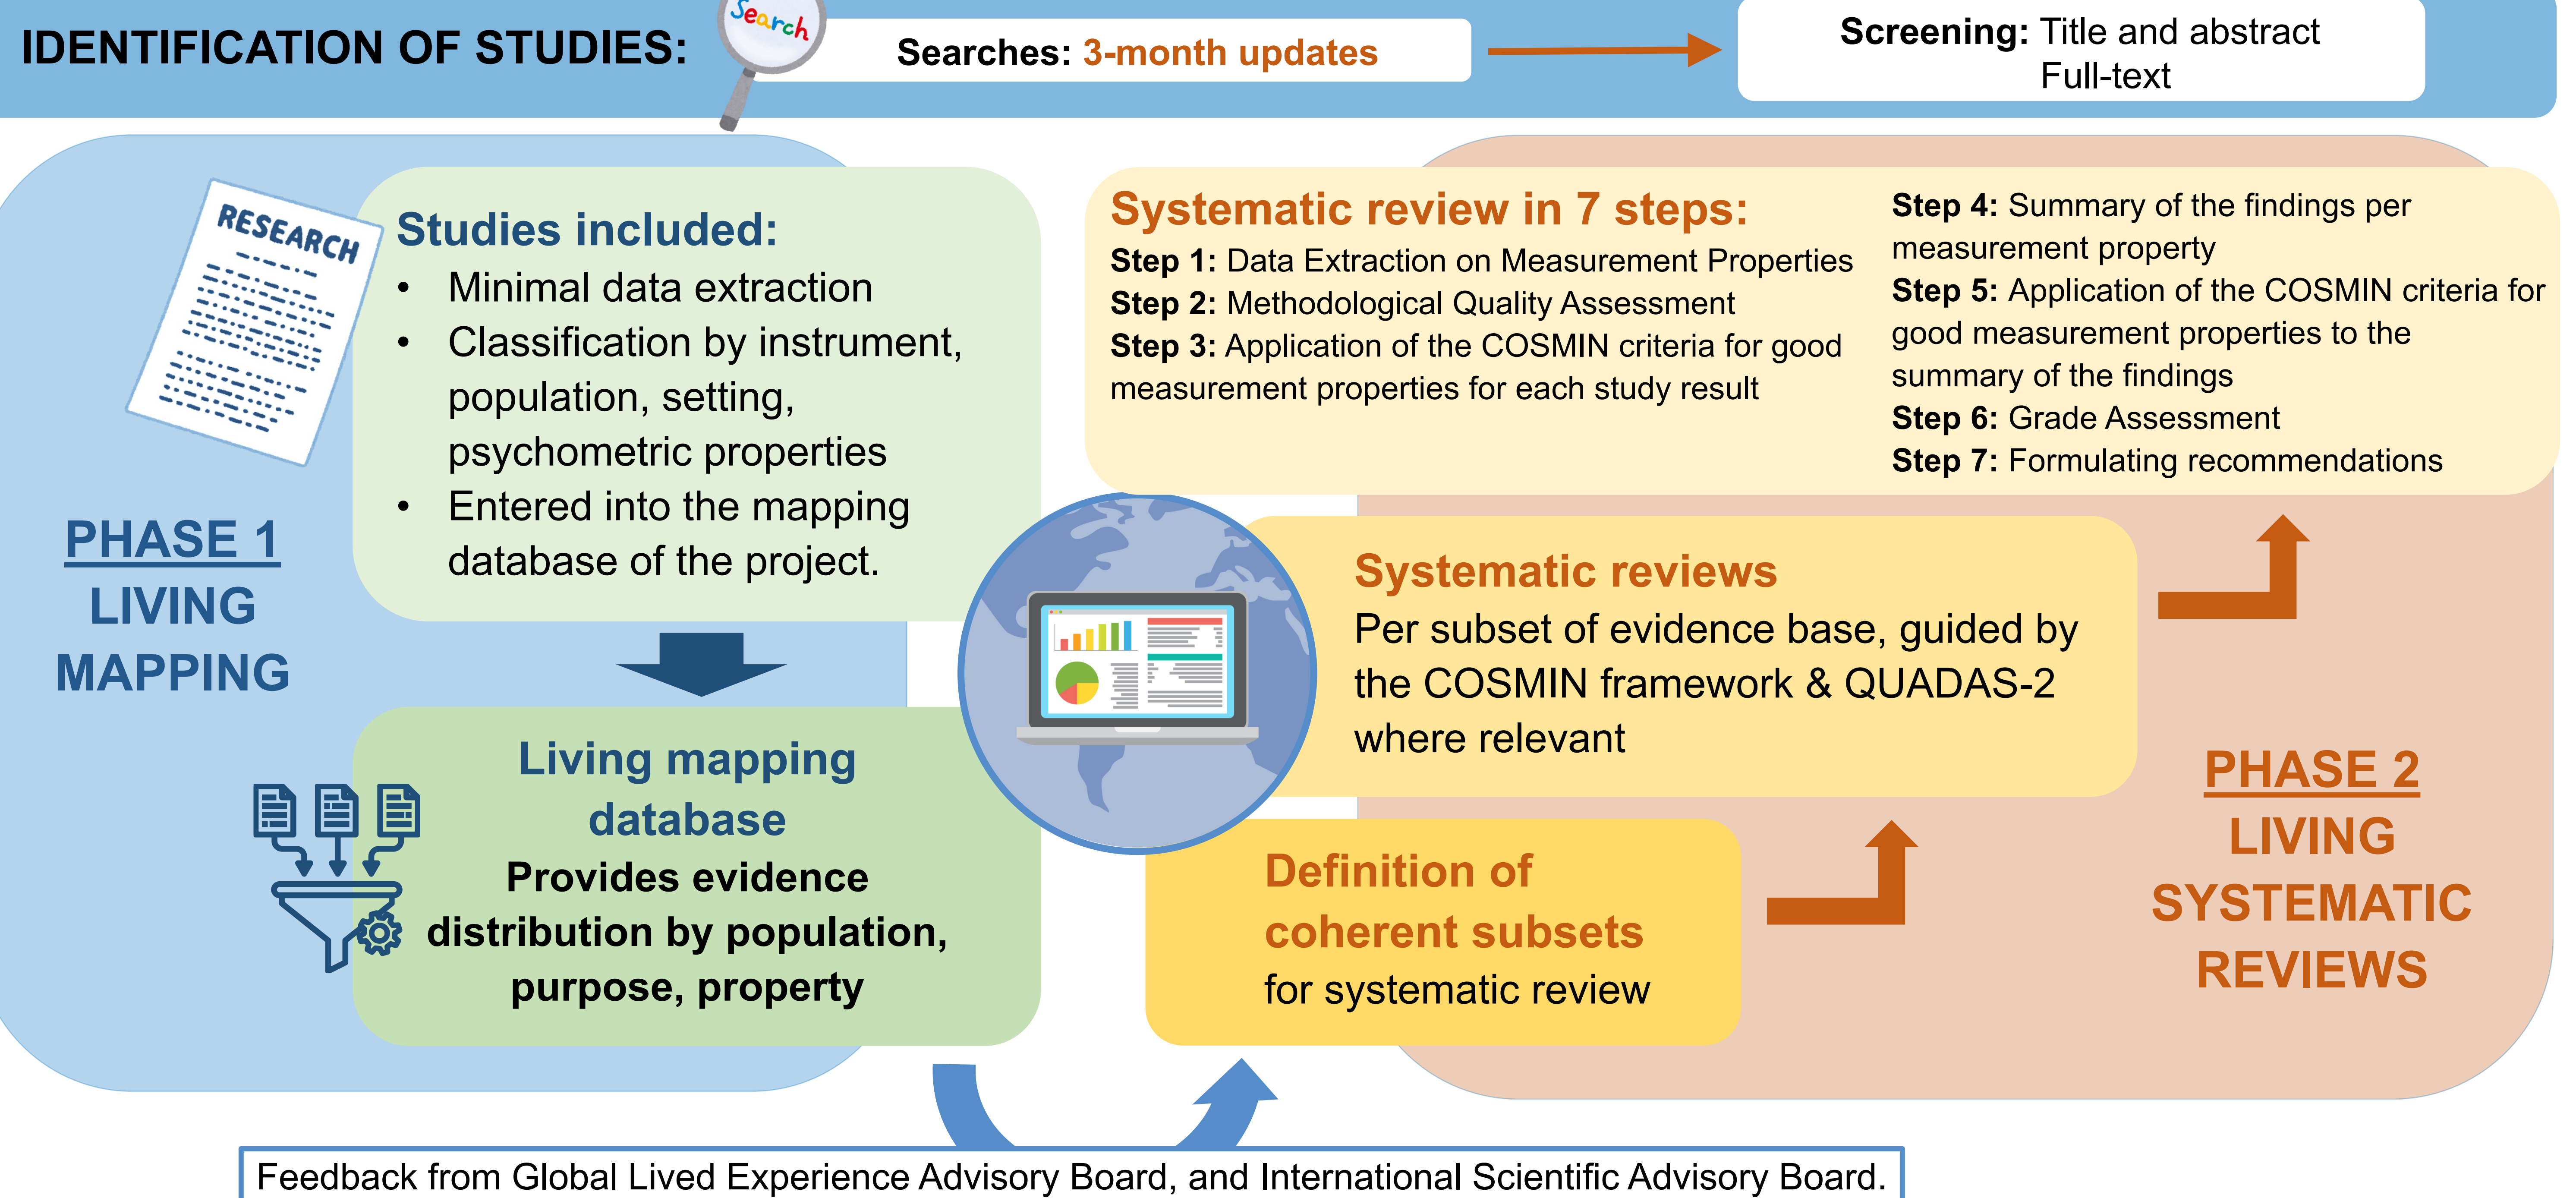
IDENTIFICATION OF STUDIES:

Search

Searches: 3-month updates

Screening: Title and abstract
Full-text

RESEARCH

Studies included:
• Minimal data extraction
• Classification by instrument, population, setting, psychometric properties
• Entered into the mapping database of the project.

PHASE 1
LIVING
MAPPING

Living mapping database
Provides evidence distribution by population, purpose, property

Systematic review in 7 steps:
Step 1: Data Extraction on Measurement Properties
Step 2: Methodological Quality Assessment
Step 3: Application of the COSMIN criteria for good measurement properties for each study result
Step 4: Summary of the findings per measurement property
Step 5: Application of the COSMIN criteria for good measurement properties to the summary of the findings
Step 6: Grade Assessment
Step 7: Formulating recommendations

Systematic reviews
Per subset of evidence base, guided by the COSMIN framework & QUADAS-2 where relevant

Definition of coherent subsets
for systematic review

PHASE 2
LIVING
SYSTEMATIC
REVIEWS

Feedback from Global Lived Experience Advisory Board, and International Scientific Advisory Board.